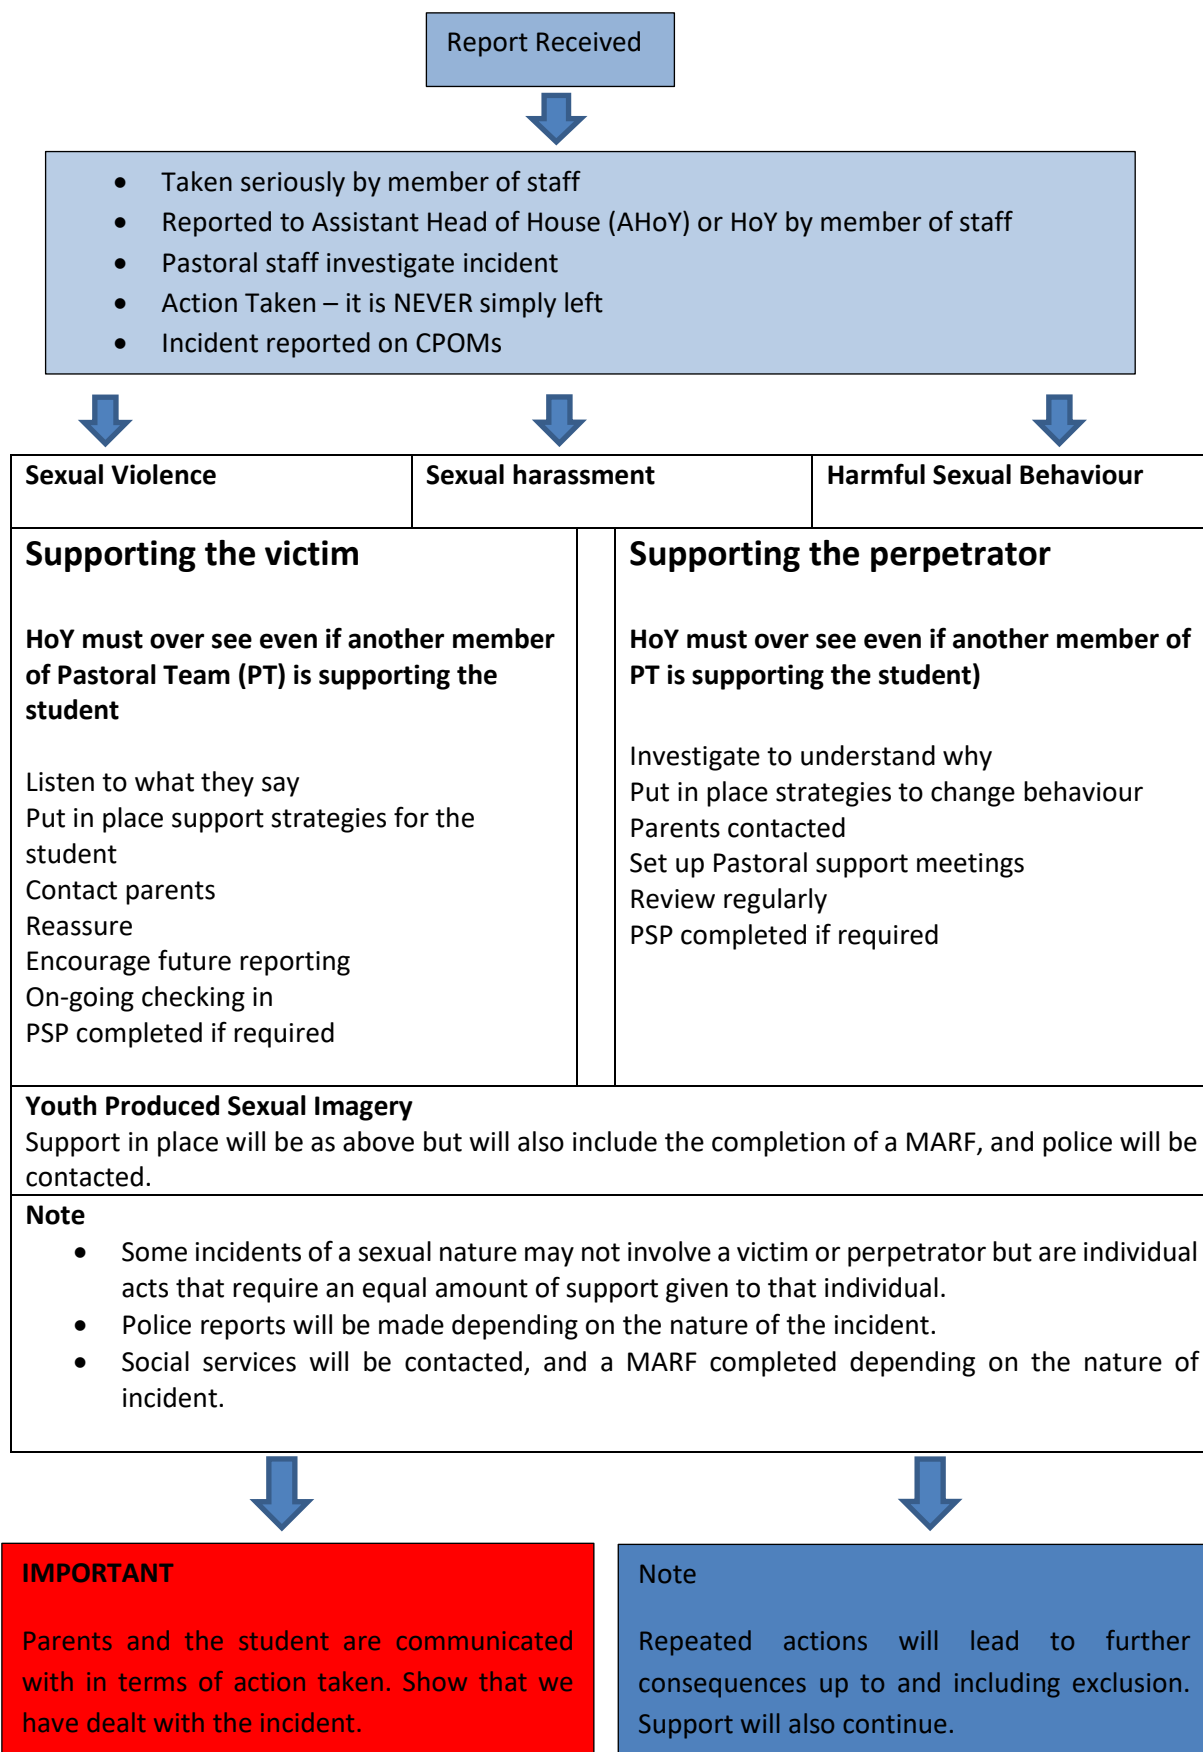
Report Received

- Taken seriously by member of staff
- Reported to Assistant Head of House (AHoY) or HoY by member of staff
- Pastoral staff investigate incident
- Action Taken – it is NEVER simply left
- Incident reported on CPOMs

| Sexual Violence | Sexual harassment | Harmful Sexual Behaviour |
|---|---|---|

**Supporting the victim**

**HoY must over see even if another member of Pastoral Team (PT) is supporting the student**

Listen to what they say
Put in place support strategies for the student
Contact parents
Reassure
Encourage future reporting
On-going checking in
PSP completed if required

**Supporting the perpetrator**

**HoY must over see even if another member of PT is supporting the student)**

Investigate to understand why
Put in place strategies to change behaviour
Parents contacted
Set up Pastoral support meetings
Review regularly
PSP completed if required

**Youth Produced Sexual Imagery**
Support in place will be as above but will also include the completion of a MARF, and police will be contacted.

**Note**
- Some incidents of a sexual nature may not involve a victim or perpetrator but are individual acts that require an equal amount of support given to that individual.
- Police reports will be made depending on the nature of the incident.
- Social services will be contacted, and a MARF completed depending on the nature of incident.

**IMPORTANT**

Parents and the student are communicated with in terms of action taken. Show that we have dealt with the incident.

Note

Repeated actions will lead to further consequences up to and including exclusion. Support will also continue.